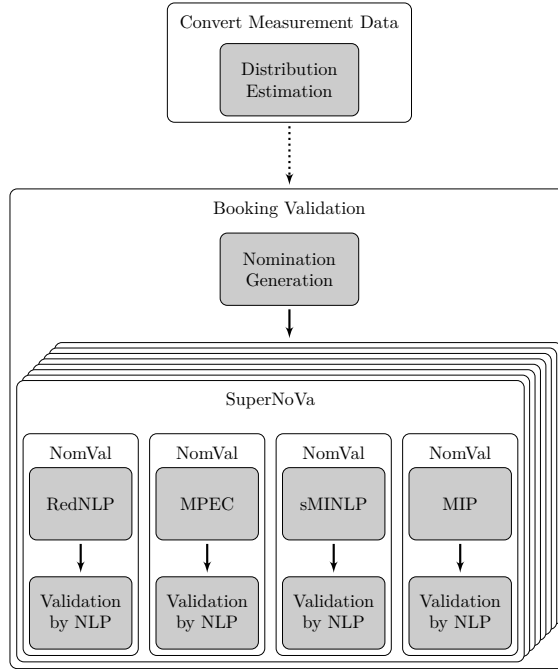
Convert Measurement Data

Distribution Estimation

Booking Validation

Nomination Generation

SuperNoVa

NomVal

RedNLP

Validation by NLP

NomVal

MPEC

Validation by NLP

NomVal

sMINLP

Validation by NLP

NomVal

MIP

Validation by NLP